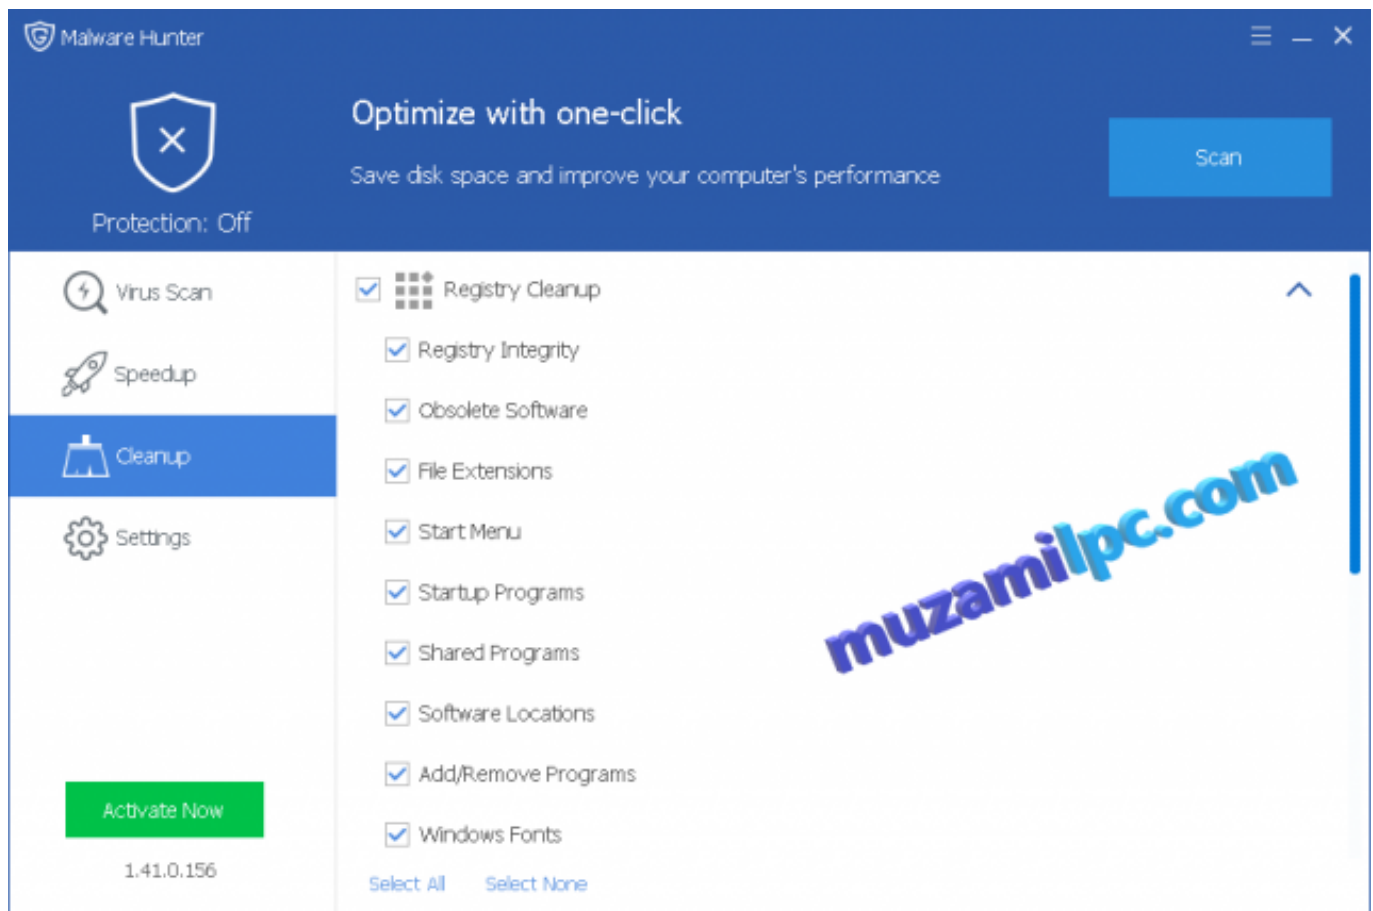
Malware Hunter

Protection: Off

Optimize with one-click

Save disk space and improve your computer's performance

Scan

Virus Scan

Speedup

Cleanup

Settings

Activate Now

1.41.0.156

Registry Cleanup

Registry Integrity

Obsolete Software

File Extensions

Start Menu

Startup Programs

Shared Programs

Software Locations

Add/Remove Programs

Windows Fonts

Select All Select None

muzamilpc.com